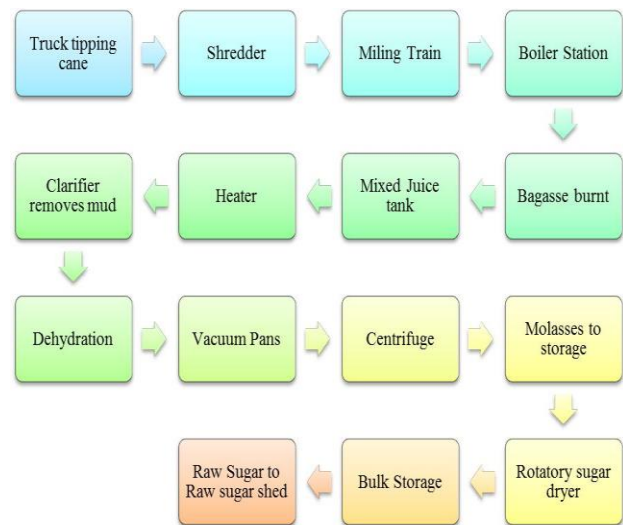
Truck tipping cane

Shredder

Miling Train

Boiler Station

Bagasse burnt

Mixed Juice tank

Heater

Clarifier removes mud

Dehydration

Vacuum Pans

Centrifuge

Molasses to storage

Rotatory sugar dryer

Bulk Storage

Raw Sugar to Raw sugar shed